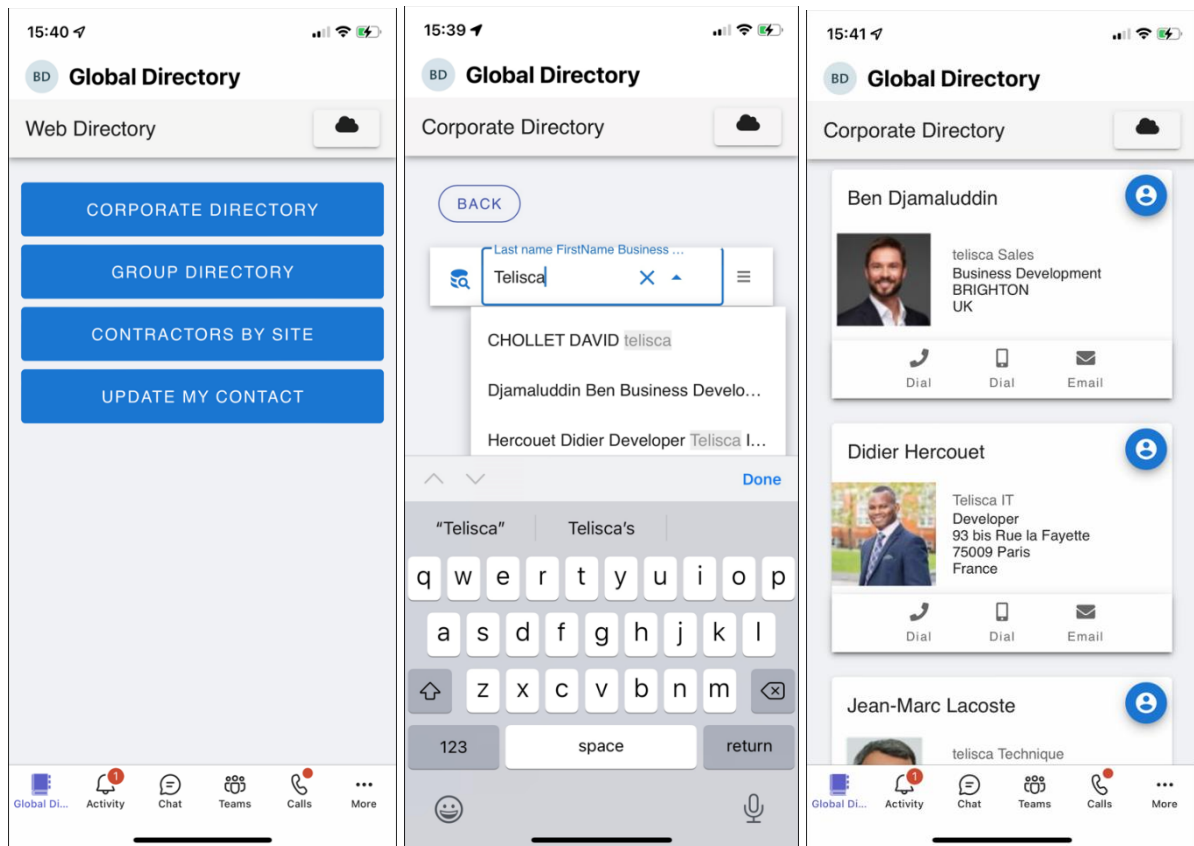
15:40

BD Global Directory

Web Directory

CORPORATE DIRECTORY

GROUP DIRECTORY

CONTRACTORS BY SITE

UPDATE MY CONTACT

Global Di... 1 Activity Chat Teams Calls More

15:39

BD Global Directory

Corporate Directory

BACK

Last name FirstName Business ...

Telisca

CHOLLET DAVID telisca

Djamaluddin Ben Business Develo...

Hercouet Didier Developer Telisca I...

Done

"Telisca" Telisca's

q w e r t y u i o p

a s d f g h j k l

z x c v b n m

123 space return

15:41

BD Global Directory

Corporate Directory

Ben Djamaluddin

telisca Sales
Business Development
BRIGHTON
UK

Dial Dial Email

Didier Hercouet

Telisca IT
Developer
93 bis Rue la Fayette
75009 Paris
France

Dial Dial Email

Jean-Marc Lacoste

telisca Technique

Global Di... 1 Activity Chat Teams Calls More